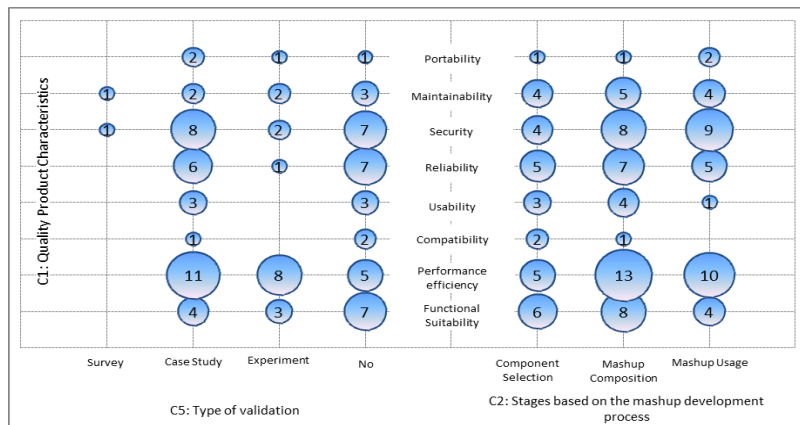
C1: Quality Product Characteristics

| | Survey | Case Study | Experiment | No | | Component Selection | Mashup Composition | Mashup Usage |
|---|---|---|---|---|---|---|---|---|
| | | 2 | 1 | 1 | Portability | 1 | 1 | 2 |
| | 1 | 2 | 2 | 3 | Maintainability | 4 | 5 | 4 |
| | 1 | 8 | 2 | 7 | Security | 4 | 8 | 9 |
| | | 6 | 1 | 7 | Reliability | 5 | 7 | 5 |
| | | 3 | | 3 | Usability | 3 | 4 | 1 |
| | | 1 | | 2 | Compatibility | 2 | 1 | |
| | | 11 | 8 | 5 | Performance efficiency | 5 | 13 | 10 |
| | | 4 | 3 | 7 | Functional Suitability | 6 | 8 | 4 |

C5: Type of validation

C2: Stages based on the mashup development process